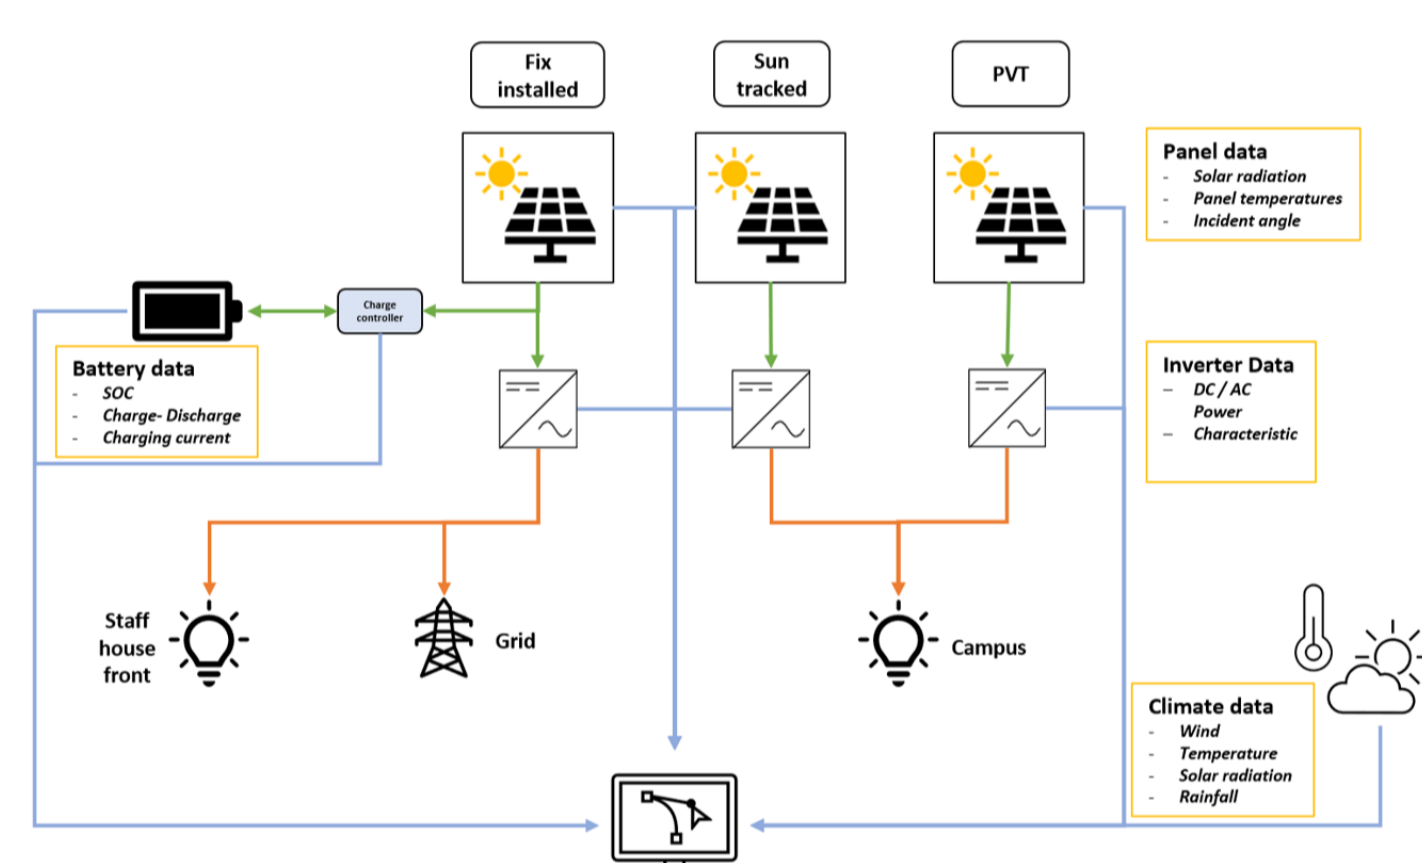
Fix installed

Sun tracked

PVT

Panel data
- *Solar radiation*
- *Panel temperatures*
- *Incident angle*

Charge controller

Battery data
- *SOC*
- *Charge- Discharge*
- *Charging current*

Inverter Data
– *DC / AC Power*
– *Characteristic*

Staff house front

Grid

Campus

Climate data
- *Wind*
- *Temperature*
- *Solar radiation*
- *Rainfall*